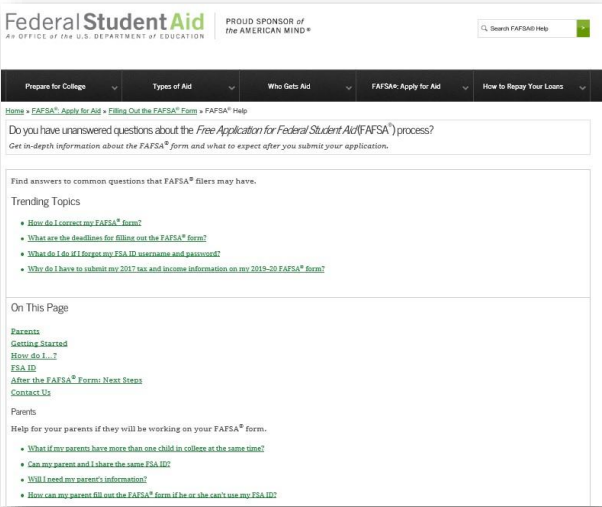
Federal Student Aid
An OFFICE of the U.S. DEPARTMENT of EDUCATION

PROUD SPONSOR of the AMERICAN MIND®

Search FAFSA® Help

Prepare for College | Types of Aid | Who Gets Aid | FAFSA®: Apply for Aid | How to Repay Your Loans

Home » FAFSA®: Apply for Aid » Filling Out the FAFSA® Form » FAFSA® Help

Do you have unanswered questions about the *Free Application for Federal Student Aid* (FAFSA®) process?

Get in-depth information about the FAFSA® form and what to expect after you submit your application.

Find answers to common questions that FAFSA® filers may have.

Trending Topics

- How do I correct my FAFSA® form?
- What are the deadlines for filling out the FAFSA® form?
- What do I do if I forgot my FSA ID username and password?
- Why do I have to submit my 2017 tax and income information on my 2019–20 FAFSA® form?

On This Page

Parents
Getting Started
How do I...?
FSA ID
After the FAFSA® Form: Next Steps
Contact Us

Parents

Help for your parents if they will be working on your FAFSA® form.

- What if my parents have more than one child in college at the same time?
- Can my parent and I share the same FSA ID?
- Will I need my parent's information?
- How can my parent fill out the FAFSA® form if he or she can't use my FSA ID?